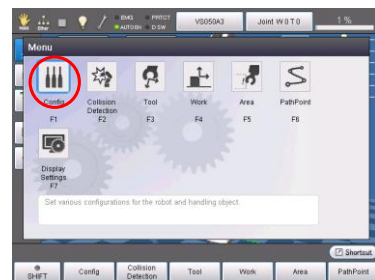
EMG PRTCT AUTO DSW VS050A3 Joint W 0 T 0 1 %

Menu

Config F1
Collision Detection F2
Tool F3
Work F4
Area F5
PathPoint F6
Display Settings F7

Set various configurations for the robot and handling object.

Shortcut

SHIFT Config Collision Detection Tool Work Area PathPoint